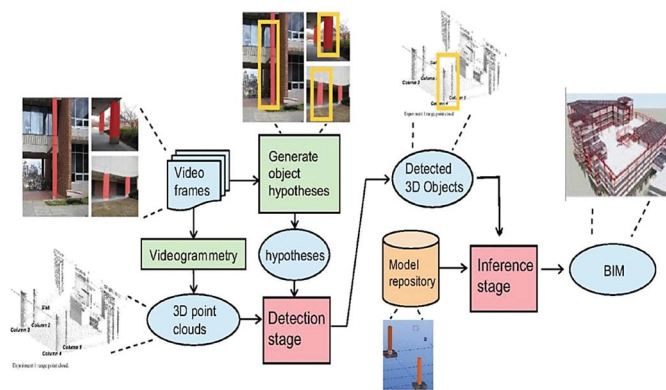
Video frames

Generate object hypotheses

Detected 3D Objects

Videogrammetry

hypotheses

Model repository

Inference stage

BIM

3D point clouds

Detection stage

Slab
Column 2
Column 3
Column 1
Column 4
Experiment 1 target point cloud

Column 1
Column 2
Column 3
Column 4
Experiment 1 target point cloud